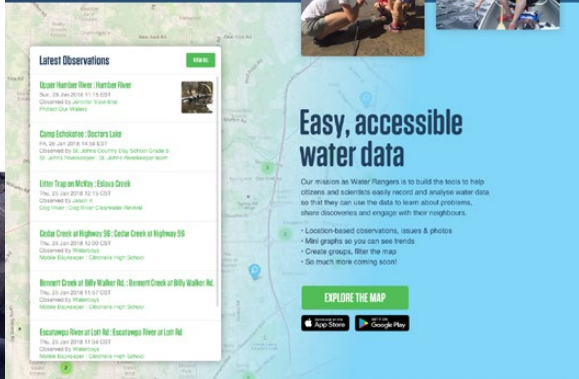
Latest Observations

VIEW ALL

Upper Humber River : Humber River
Sun, 28 Jan 2018 11:15 EST
Observed by Jennifer Wakefield
Protect Our Waters

Camp Echokotee : Doctors Lake
Fri, 26 Jan 2018 14:34 EST
Observed by St. Johns Country Day School Grade 6
St. Johns Riverkeeper : St. Johns Riverkeeper team

Litter Trap on McKoy : Estava Creek
Thu, 25 Jan 2018 12:15 EST
Observed by Jason K
Dog River : Dog River Clearwater Revival

Cedar Creek at Highway 56 : Cedar Creek at Highway 56
Thu, 25 Jan 2018 10:00 EST
Observed by Waterboys
Mobile Baykeeper : Citronelle High School

Bennett Creek at Billy Walker Rd. : Bennett Creek at Billy Walker Rd.
Thu, 25 Jan 2018 11:07 EST
Observed by Waterboys
Mobile Baykeeper : Citronelle High School

Escatawpa River at Lott Rd : Escatawpa River at Lott Rd
Thu, 25 Jan 2018 11:34 EST
Observed by Waterboys
Mobile Baykeeper : Citronelle High School

Easy, accessible water data

Our mission as Water Rangers is to build the tools to help citizens and scientists easily record and analyse water data so that they can use the data to learn about problems, share discoveries and engage with their neighbours.

• Location-based observations, issues & photos
• Mini graphs so you can see trends
• Create groups, filter the map
• So much more coming soon!

EXPLORE THE MAP

Download on the App Store

GET IT ON Google Play